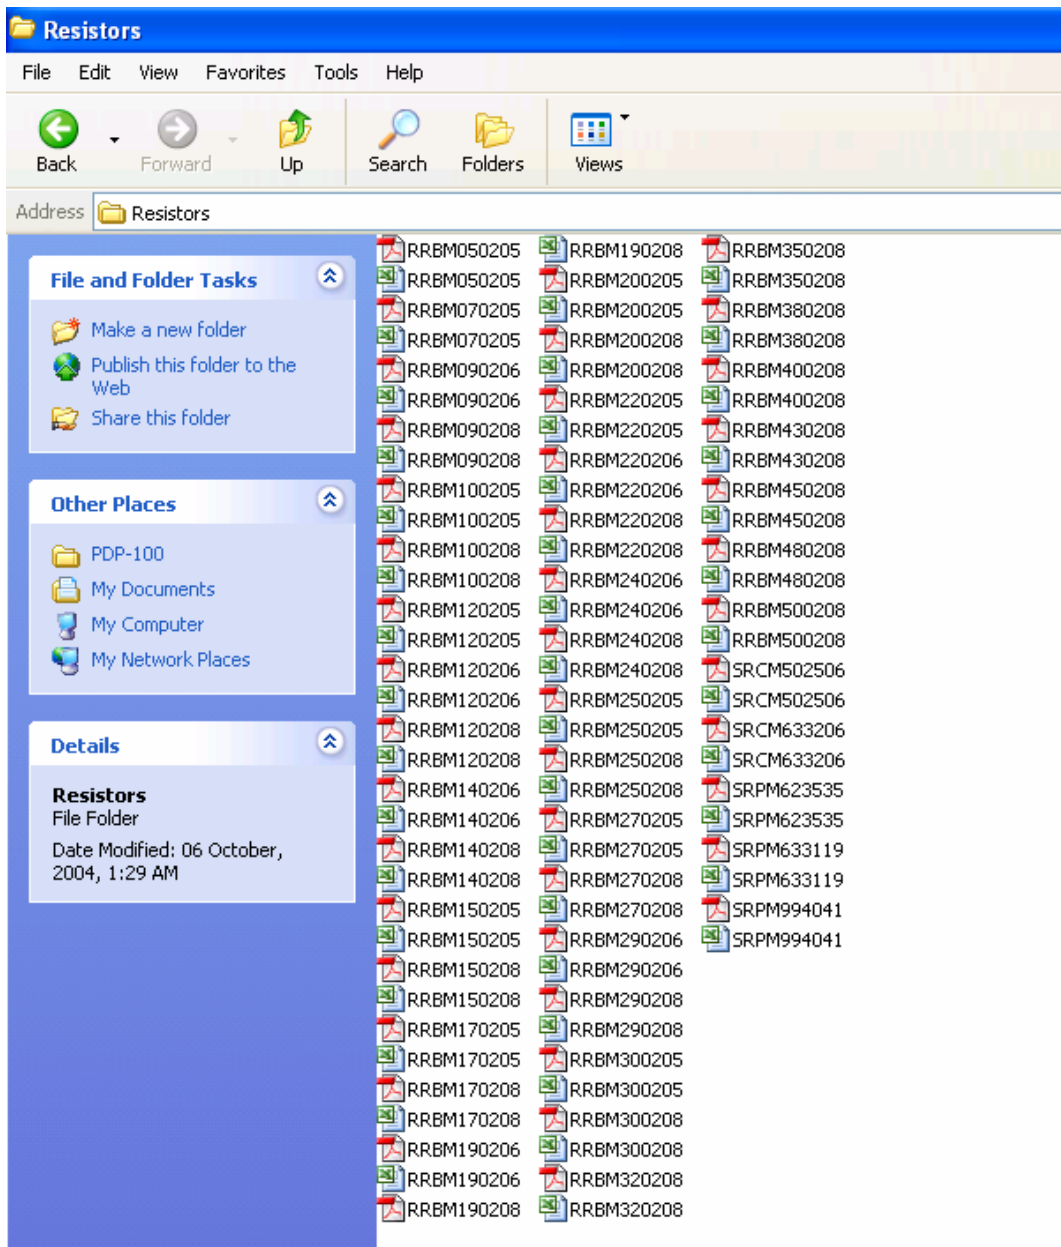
Resistors

File Edit View Favorites Tools Help

Back Forward Up Search Folders Views

Address Resistors

File and Folder Tasks

Make a new folder
Publish this folder to the Web
Share this folder

Other Places

PDP-100
My Documents
My Computer
My Network Places

Details

Resistors
File Folder
Date Modified: 06 October, 2004, 1:29 AM

RRBM050205
RRBM050205
RRBM070205
RRBM070205
RRBM090206
RRBM090206
RRBM090208
RRBM090208
RRBM100205
RRBM100205
RRBM100208
RRBM100208
RRBM120205
RRBM120205
RRBM120206
RRBM120206
RRBM120208
RRBM120208
RRBM140206
RRBM140206
RRBM140208
RRBM140208
RRBM150205
RRBM150205
RRBM150208
RRBM150208
RRBM170205
RRBM170205
RRBM170208
RRBM170208
RRBM190206
RRBM190206
RRBM190208

RRBM190208
RRBM200205
RRBM200205
RRBM200208
RRBM200208
RRBM220205
RRBM220205
RRBM220206
RRBM220206
RRBM220208
RRBM220208
RRBM240206
RRBM240206
RRBM240208
RRBM240208
RRBM250205
RRBM250205
RRBM250208
RRBM250208
RRBM270205
RRBM270205
RRBM270208
RRBM270208
RRBM290206
RRBM290206
RRBM290208
RRBM290208
RRBM300205
RRBM300205
RRBM300208
RRBM300208
RRBM320208
RRBM320208

RRBM350208
RRBM350208
RRBM380208
RRBM380208
RRBM400208
RRBM400208
RRBM430208
RRBM430208
RRBM450208
RRBM450208
RRBM480208
RRBM480208
RRBM500208
RRBM500208
SRCM502506
SRCM502506
SRCM633206
SRCM633206
SRPM623535
SRPM623535
SRPM633119
SRPM633119
SRPM994041
SRPM994041